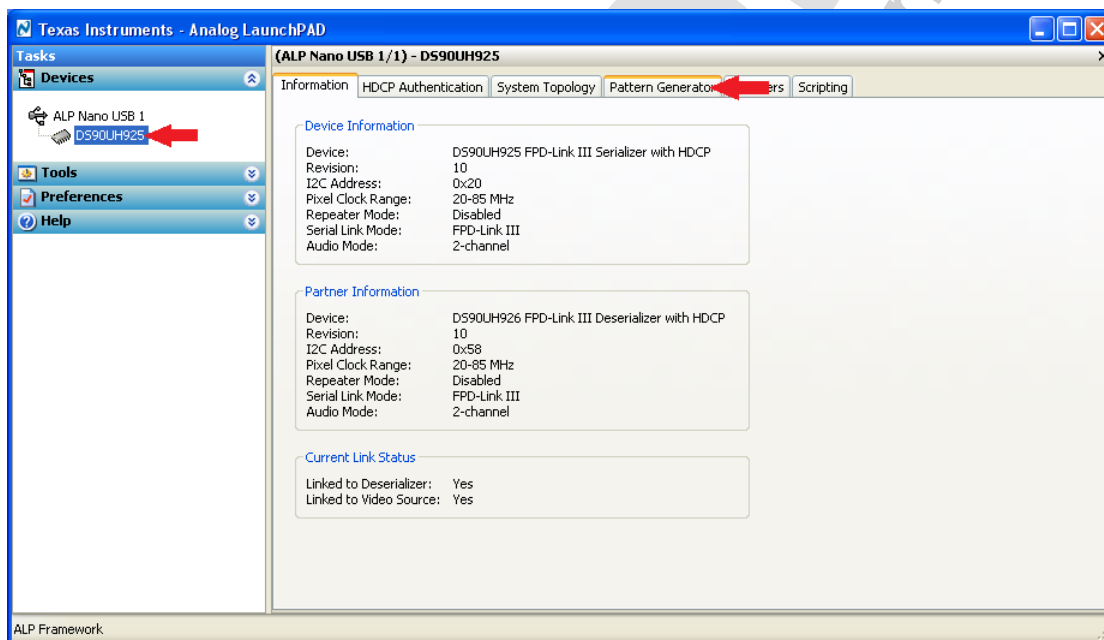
Texas Instruments - Analog LaunchPAD

Tasks

Devices

ALP Nano USB 1
DS90UH925

Tools

Preferences

Help

(ALP Nano USB 1/1) - DS90UH925

Information | HCDP Authentication | System Topology | Pattern Generator | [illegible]ers | Scripting

Device Information

| | |
|---|---|
| Device: | DS90UH925 FPD-Link III Serializer with HDCP |
| Revision: | 10 |
| I2C Address: | 0x20 |
| Pixel Clock Range: | 20-85 MHz |
| Repeater Mode: | Disabled |
| Serial Link Mode: | FPD-Link III |
| Audio Mode: | 2-channel |

Partner Information

| | |
|---|---|
| Device: | DS90UH926 FPD-Link III Deserializer with HDCP |
| Revision: | 10 |
| I2C Address: | 0x58 |
| Pixel Clock Range: | 20-85 MHz |
| Repeater Mode: | Disabled |
| Serial Link Mode: | FPD-Link III |
| Audio Mode: | 2-channel |

Current Link Status

| | |
|---|---|
| Linked to Deserializer: | Yes |
| Linked to Video Source: | Yes |

ALP Framework